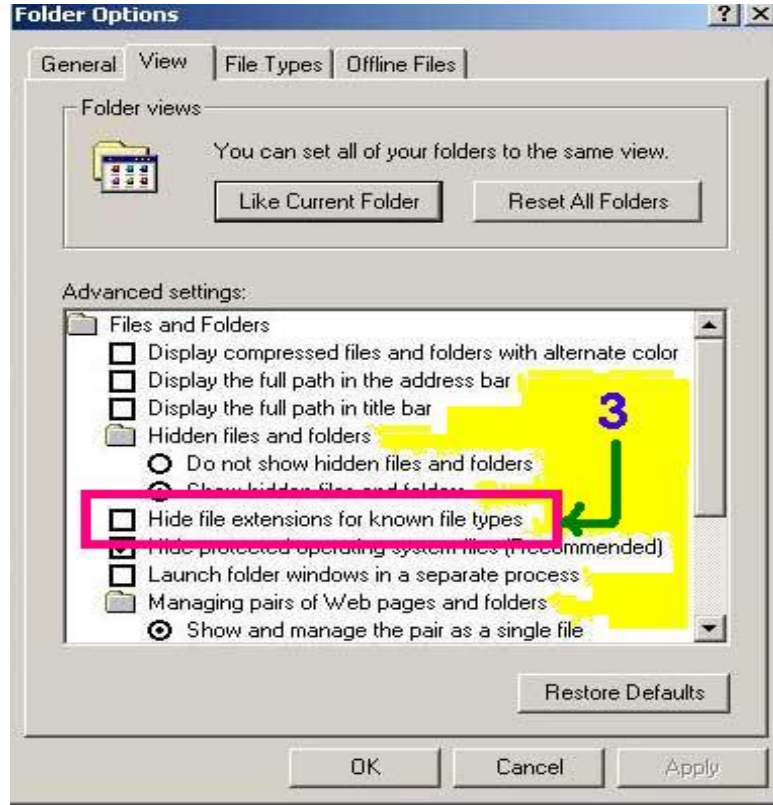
Folder Options ? X

General View File Types Offline Files

Folder views

You can set all of your folders to the same view.

Like Current Folder Reset All Folders

Advanced settings:

Files and Folders
Display compressed files and folders with alternate color
Display the full path in the address bar
Display the full path in title bar
Hidden files and folders
Do not show hidden files and folders
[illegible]
Hide file extensions for known file types
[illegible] (Recommended)
Launch folder windows in a separate process
Managing pairs of Web pages and folders
Show and manage the pair as a single file

3

Restore Defaults

OK Cancel Apply